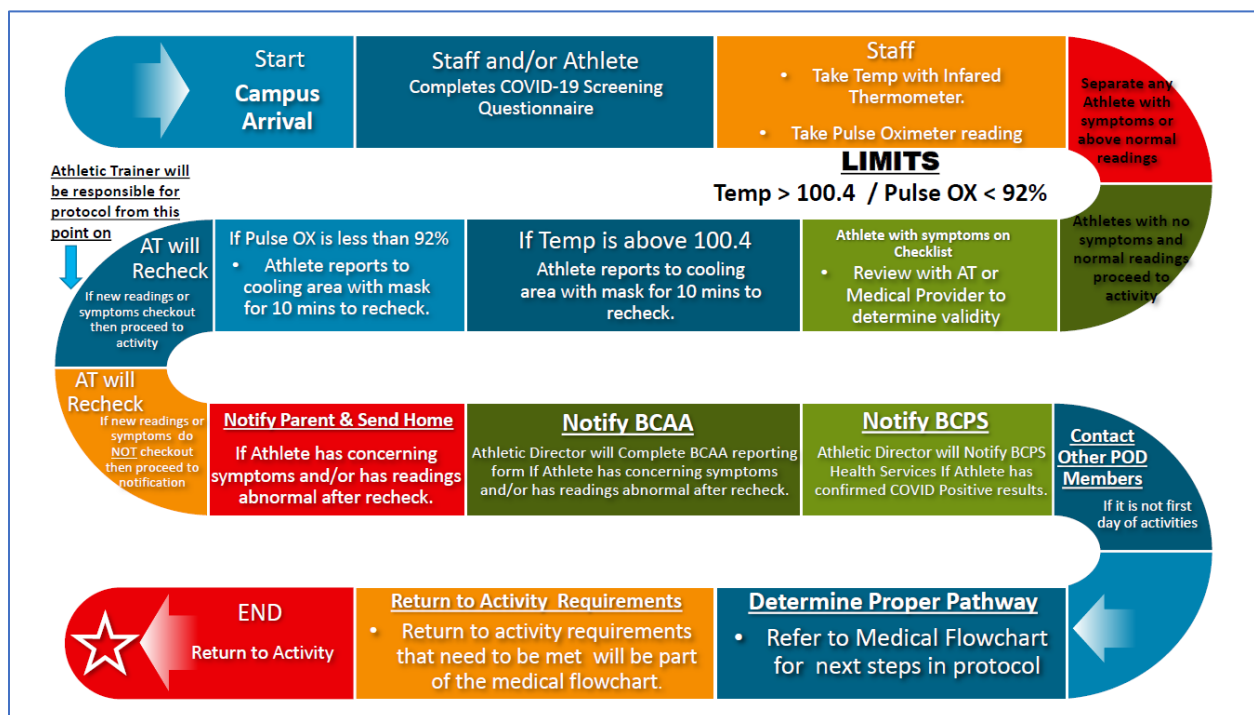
Start
Campus Arrival

Staff and/or Athlete
Completes COVID-19 Screening Questionnaire

Staff
• Take Temp with Infared Thermometer.
• Take Pulse Oximeter reading

Separate any Athlete with symptoms or above normal readings

LIMITS
Temp > 100.4 / Pulse OX < 92%

Athletic Trainer will be responsible for protocol from this point on

Athletes with no symptoms and normal readings proceed to activity

Athlete with symptoms on Checklist
• Review with AT or Medical Provider to determine validity

If Temp is above 100.4
Athlete reports to cooling area with mask for 10 mins to recheck.

If Pulse OX is less than 92%
• Athlete reports to cooling area with mask for 10 mins to recheck.

AT will Recheck
If new readings or symptoms checkout then proceed to activity

AT will Recheck
If new readings or symptoms do NOT checkout then proceed to notification

Notify Parent & Send Home
If Athlete has concerning symptoms and/or has readings abnormal after recheck.

Notify BCAA
Athletic Director will Complete BCAA reporting form If Athlete has concerning symptoms and/or has readings abnormal after recheck.

Notify BCPS
Athletic Director will Notify BCPS Health Services If Athlete has confirmed COVID Positive results.

Contact Other POD Members
If it is not first day of activities

Determine Proper Pathway
• Refer to Medical Flowchart for next steps in protocol

Return to Activity Requirements
• Return to activity requirements that need to be met will be part of the medical flowchart.

END
Return to Activity